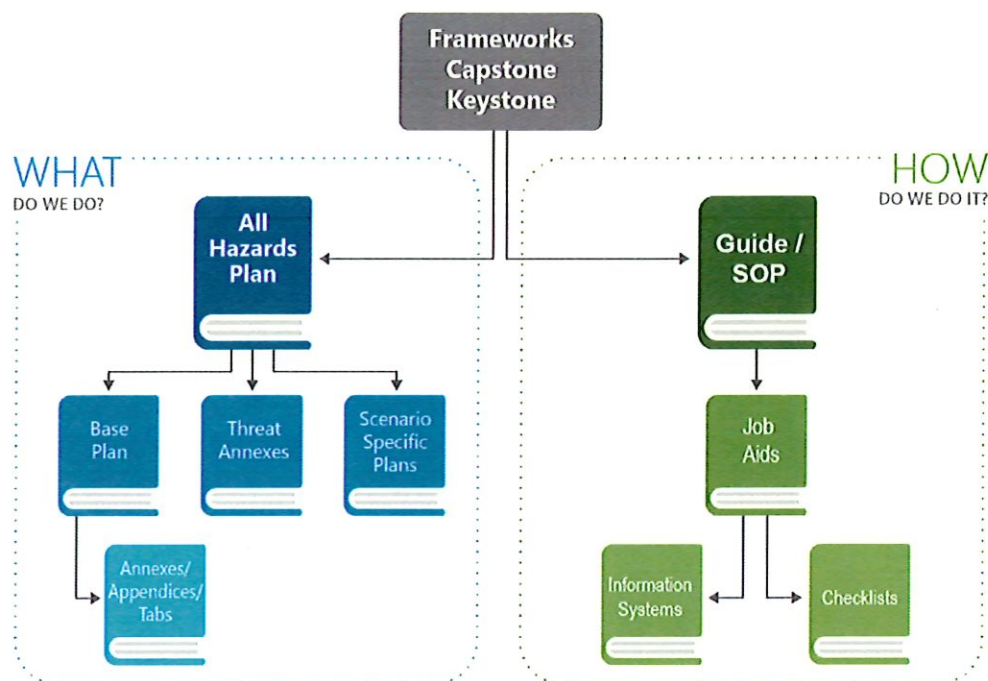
Frameworks
Capstone
Keystone

WHAT
DO WE DO?

All Hazards Plan

Base Plan

Threat Annexes

Scenario Specific Plans

Annexes/ Appendices/ Tabs

HOW
DO WE DO IT?

Guide / SOP

Job Aids

Information Systems

Checklists